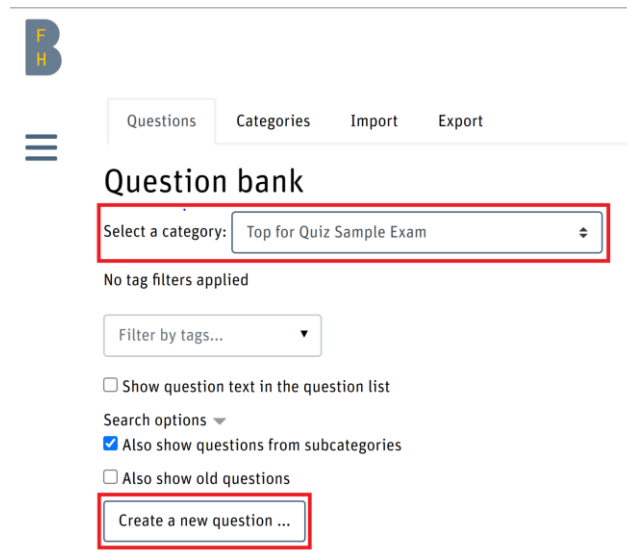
F
H

Questions Categories Import Export

Question bank

Select a category: Top for Quiz Sample Exam

No tag filters applied

Filter by tags...

Show question text in the question list

Search options

Also show questions from subcategories

Also show old questions

Create a new question ...